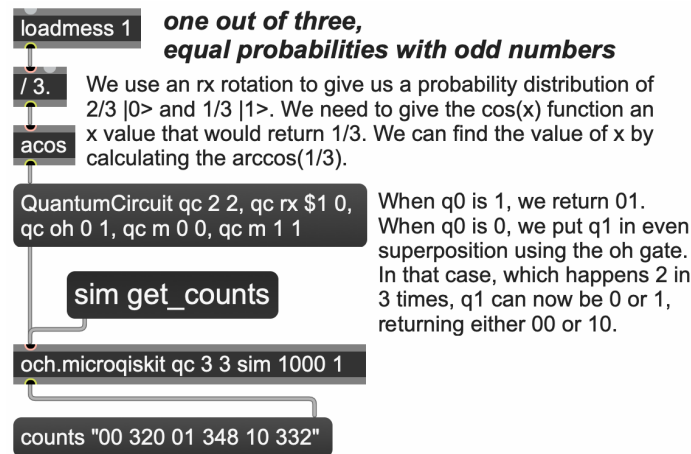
loadmess 1

one out of three, equal probabilities with odd numbers

/ 3.

We use an rx rotation to give us a probability distribution of 2/3 |0> and 1/3 |1>. We need to give the cos(x) function an x value that would return 1/3. We can find the value of x by calculating the arccos(1/3).

acos

QuantumCircuit qc 2 2, qc rx $1 0, qc oh 0 1, qc m 0 0, qc m 1 1

When q0 is 1, we return 01. When q0 is 0, we put q1 in even superposition using the oh gate. In that case, which happens 2 in 3 times, q1 can now be 0 or 1, returning either 00 or 10.

sim get_counts

och.microqiskit qc 3 3 sim 1000 1

counts "00 320 01 348 10 332"